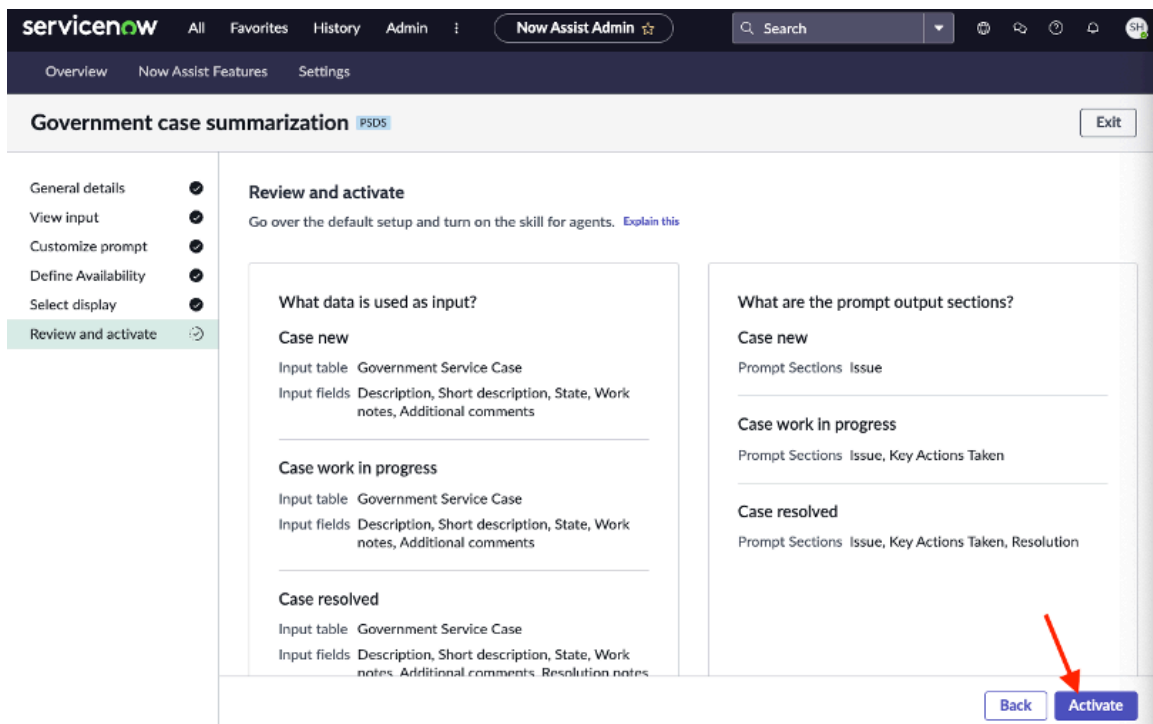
servicenow All Favorites History Admin ⋮ Now Assist Admin ☆ Search SH

Overview Now Assist Features Settings

Government case summarization PSDS

Exit

General details
View input
Customize prompt
Define Availability
Select display
Review and activate

Review and activate

Go over the default setup and turn on the skill for agents. Explain this

What data is used as input?

Case new

Input table Government Service Case

Input fields Description, Short description, State, Work notes, Additional comments

Case work in progress

Input table Government Service Case

Input fields Description, Short description, State, Work notes, Additional comments

Case resolved

Input table Government Service Case

Input fields Description, Short description, State, Work notes, Additional comments, Resolution notes

What are the prompt output sections?

Case new

Prompt Sections Issue

Case work in progress

Prompt Sections Issue, Key Actions Taken

Case resolved

Prompt Sections Issue, Key Actions Taken, Resolution

Back Activate